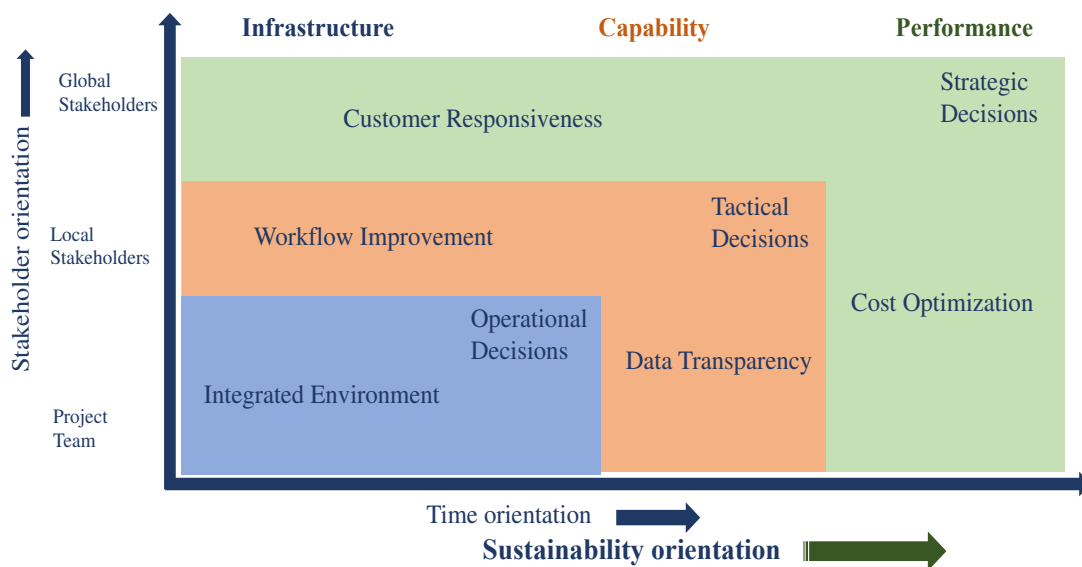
Infrastructure
Capability
Performance

Stakeholder orientation

Global Stakeholders

Customer Responsiveness

Strategic Decisions

Local Stakeholders

Workflow Improvement

Tactical Decisions

Cost Optimization

Operational Decisions

Data Transparency

Integrated Environment

Project Team

Time orientation

Sustainability orientation